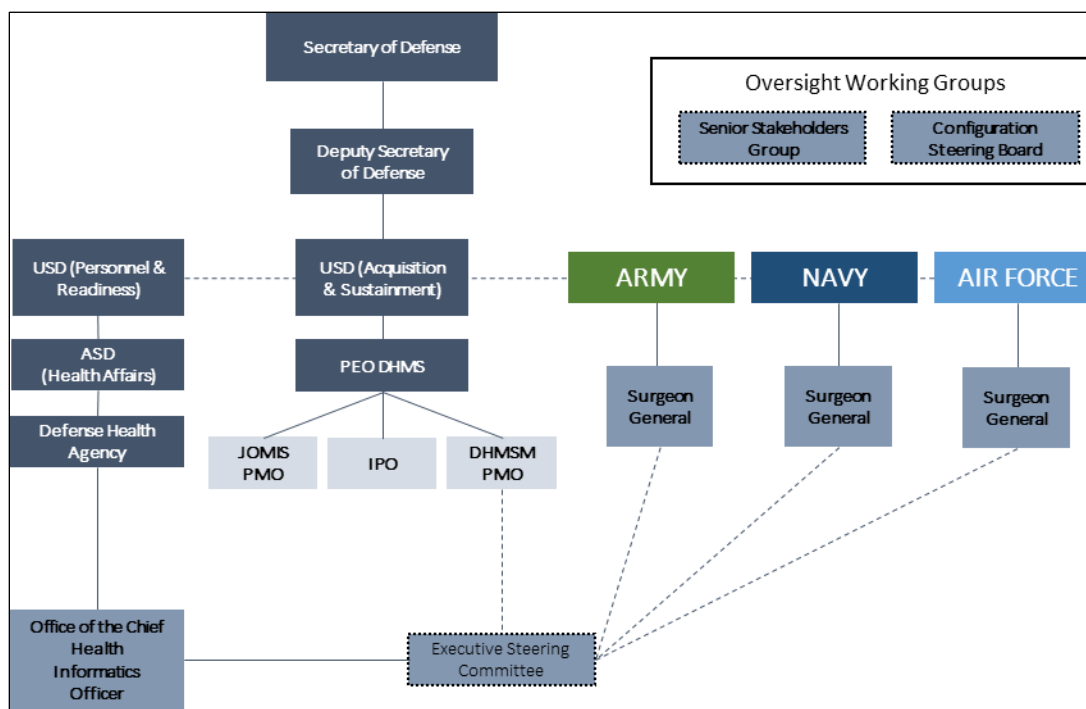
Secretary of Defense

Deputy Secretary of Defense

Oversight Working Groups

Senior Stakeholders Group

Configuration Steering Board

USD (Personnel & Readiness)

USD (Acquisition & Sustainment)

ARMY

NAVY

AIR FORCE

ASD (Health Affairs)

PEO DHMS

Surgeon General

Surgeon General

Surgeon General

Defense Health Agency

JOMIS PMO

IPO

DHMSM PMO

Office of the Chief Health Informatics Officer

Executive Steering Committee